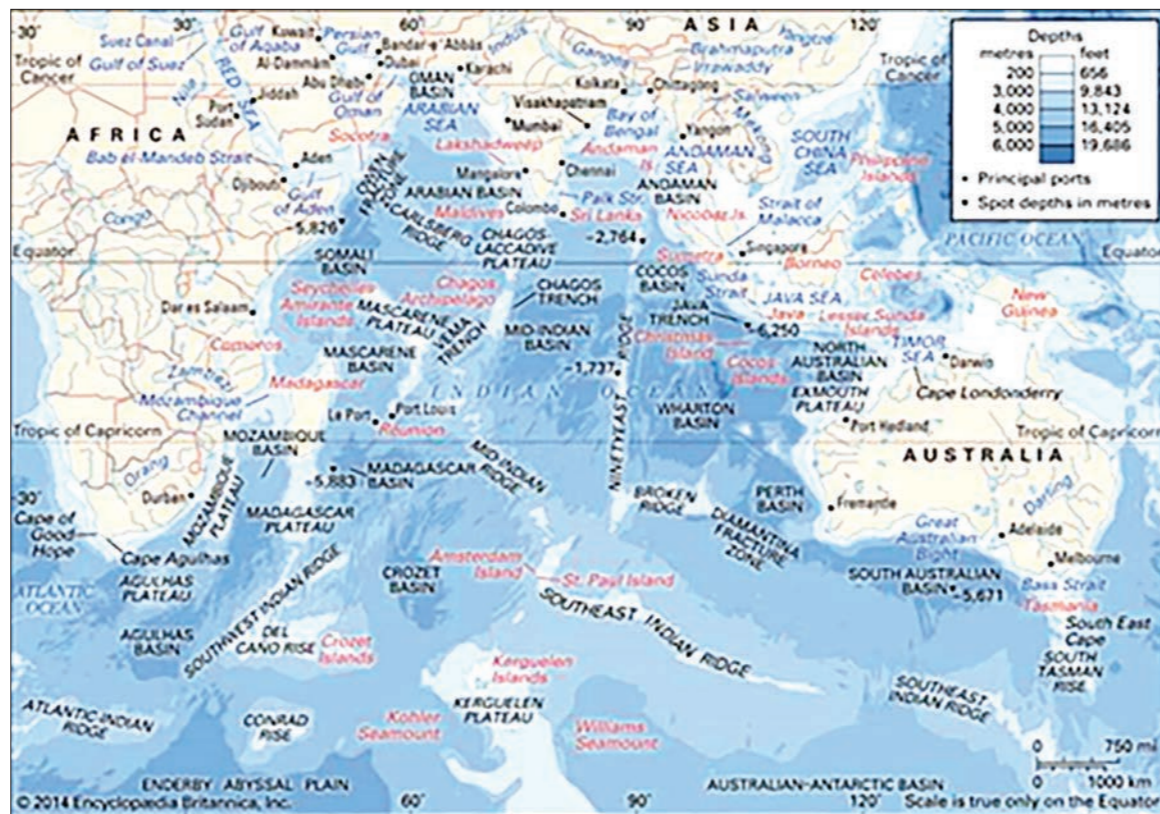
30° 30° 60° 90° ASIA 120°

Depths
| metres | feet |
|---|---|
| 200 | 656 |
| 3,000 | 9,843 |
| 4,000 | 13,124 |
| 5,000 | 16,405 |
| 6,000 | 19,686 |

• Principal ports
• Spot depths in metres

Tropic of Cancer
Suez Canal
Gulf of Suez
Gulf of Aqaba
Kuwait
Persian Gulf
Bandar-e 'Abbās
Al-Dammām
Dubai
Abu Dhabi
Karachi
Indus
Ganges
Brahmaputra
Irrawaddy
Yangtze
Tropic of Cancer
Nile
RED SEA
Jiddah
Port Sudan
Gulf of Oman
OMAN BASIN
ARABIAN SEA
Kolkata
Chittagong
Visakhapatnam
Bay of Bengal
Salween
Mekong
AFRICA
Mumbai
Yangon
SOUTH CHINA SEA
Philippine Islands
Bab el-Mandeb Strait
Socotra
Aden
Lakshadweep
Andaman Is.
ANDAMAN SEA
Djibouti
Gulf of Aden
OWEN FRACTURE ZONE
Mangalore
Chennai
ARABIAN BASIN
ANDAMAN BASIN
Congo
Colombo
Maldives
Palk Str.
Sri Lanka
Nicobar Is.
Strait of Malacca
-5,826
CARLSBERG RIDGE
CHAGOS LACCADIVE PLATEAU
-2,764
Singapore
PACIFIC OCEAN
Equator
Equator
SOMALI BASIN
Sumatra
Borneo
Celebes
Seychelles
Chagos Archipelago
CHAGOS TRENCH
COCOS BASIN
Sunda Strait
JAVA SEA
Dar es Salaam
Amirante Islands
MASCARENE PLATEAU
JAVA TRENCH
Java
-6,250
Lesser Sunda Islands
New Guinea
MID-INDIAN BASIN
Christmas Island
Comoros
VEMA TRENCH
TIMOR SEA
Darwin
MASCARENE BASIN
NINETYEAST RIDGE
Cocos Islands
NORTH AUSTRALIAN BASIN
Zambezi
Madagascar
-1,737
INDIAN OCEAN
Mozambique Channel
EXMOUTH PLATEAU
Cape Londonderry
Le Port
Port Louis
WHARTON BASIN
Tropic of Capricorn
Réunion
Port Hedland
Tropic of Capricorn
MOZAMBIQUE BASIN
MID-INDIAN RIDGE
AUSTRALIA
Orange
MOZAMBIQUE PLATEAU
-5,883
MADAGASCAR BASIN
30°
Durban
BROKEN RIDGE
PERTH BASIN
Fremantle
Darling
Cape of Good Hope
MADAGASCAR PLATEAU
DIAMANTINA FRACTURE ZONE
Great Australian Bight
Adelaide
Cape Agulhas
Amsterdam Island
St. Paul Island
Melbourne
ATLANTIC OCEAN
AGULHAS PLATEAU
CROZET BASIN
SOUTH AUSTRALIAN BASIN
-5,671
Bass Strait
Tasmania
SOUTHWEST INDIAN RIDGE
SOUTHEAST INDIAN RIDGE
South East Cape
AGULHAS BASIN
DEL CANO RISE
Crozet Islands
SOUTH TASMAN RISE
Kerguelen Islands
SOUTHEAST INDIAN RIDGE
ATLANTIC-INDIAN RIDGE
CONRAD RISE
KERGUELEN PLATEAU
Kohler Seamount
Williams Seamount
0 750 mi
0 1000 km
ENDERBY ABYSSAL PLAIN
AUSTRALIAN-ANTARCTIC BASIN
© 2014 Encyclopædia Britannica, Inc.
60°
90°
120°
Scale is true only on the Equator